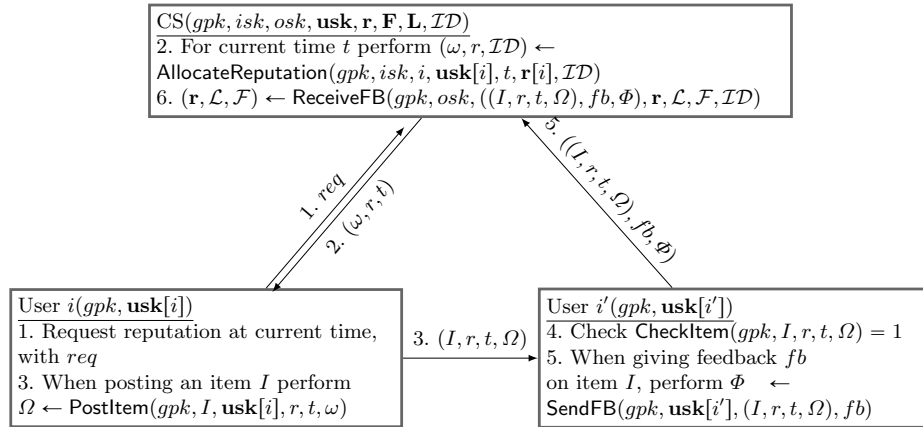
CS($gpk, isk, osk, \mathbf{usk}, \mathbf{r}, \mathbf{F}, \mathbf{L}, \mathcal{ID}$)
2. For current time $t$ perform $(\omega, r, \mathcal{ID}) \leftarrow$ AllocateReputation($gpk, isk, i, \mathbf{usk}[i], t, \mathbf{r}[i], \mathcal{ID}$)
6. $(\mathbf{r}, \mathcal{L}, \mathcal{F}) \leftarrow$ ReceiveFB($gpk, osk, ((I, r, t, \Omega), fb, \Phi), \mathbf{r}, \mathcal{L}, \mathcal{F}, \mathcal{ID}$)

1. $req$

2. $(\omega, r, t)$

5. $((I, r, t, \Omega), fb, \Phi)$

User $i(gpk, \mathbf{usk}[i])$
1. Request reputation at current time, with $req$
3. When posting an item $I$ perform $\Omega \leftarrow$ PostItem($gpk, I, \mathbf{usk}[i], r, t, \omega$)

3. $(I, r, t, \Omega)$

User $i'(gpk, \mathbf{usk}[i'])$
4. Check CheckItem($gpk, I, r, t, \Omega$) $= 1$
5. When giving feedback $fb$ on item $I$, perform $\Phi \leftarrow$ SendFB($gpk, \mathbf{usk}[i'], (I, r, t, \Omega), fb$)